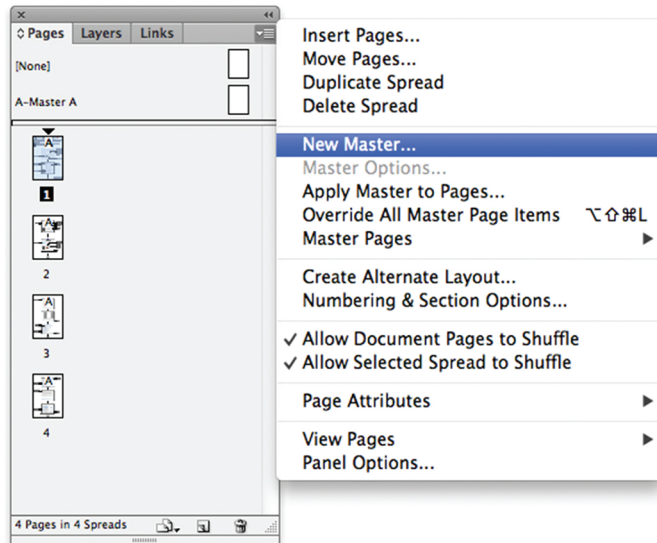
Pages Layers Links

[None]

A–Master A

A

1

A

2

A

3

A

4

4 Pages in 4 Spreads

Insert Pages...
Move Pages...
Duplicate Spread
Delete Spread

New Master...
Master Options...
Apply Master to Pages...
Override All Master Page Items ⌥⇧⌘L
Master Pages

Create Alternate Layout...
Numbering & Section Options...

✓ Allow Document Pages to Shuffle
✓ Allow Selected Spread to Shuffle

Page Attributes

View Pages
Panel Options...